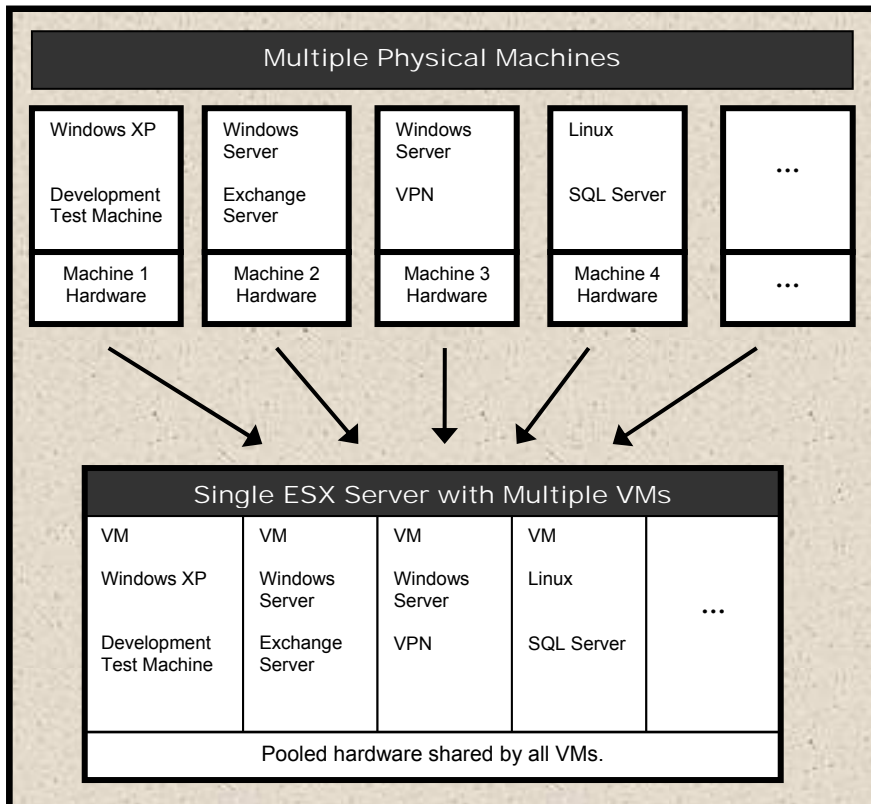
Multiple Physical Machines

Windows XP

Development Test Machine

Machine 1 Hardware

Windows Server

Exchange Server

Machine 2 Hardware

Windows Server

VPN

Machine 3 Hardware

Linux

SQL Server

Machine 4 Hardware

...

...

Single ESX Server with Multiple VMs

| VM<br>Windows XP<br>Development Test Machine | VM<br>Windows Server<br>Exchange Server | VM<br>Windows Server<br>VPN | VM<br>Linux<br>SQL Server | ... |
|---|---|---|---|---|

Pooled hardware shared by all VMs.